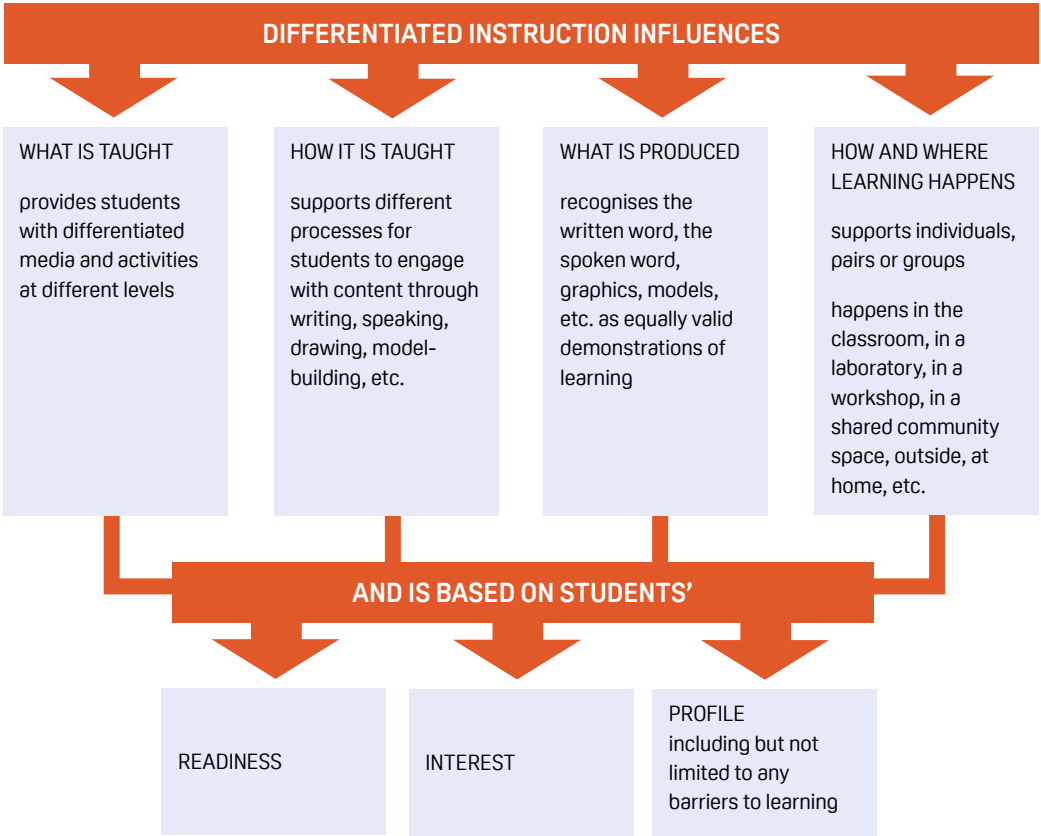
DIFFERENTIATED INSTRUCTION INFLUENCES

WHAT IS TAUGHT

provides students with differentiated media and activities at different levels

HOW IT IS TAUGHT

supports different processes for students to engage with content through writing, speaking, drawing, model-building, etc.

WHAT IS PRODUCED

recognises the written word, the spoken word, graphics, models, etc. as equally valid demonstrations of learning

HOW AND WHERE LEARNING HAPPENS

supports individuals, pairs or groups

happens in the classroom, in a laboratory, in a workshop, in a shared community space, outside, at home, etc.

AND IS BASED ON STUDENTS'

READINESS

INTEREST

PROFILE including but not limited to any barriers to learning